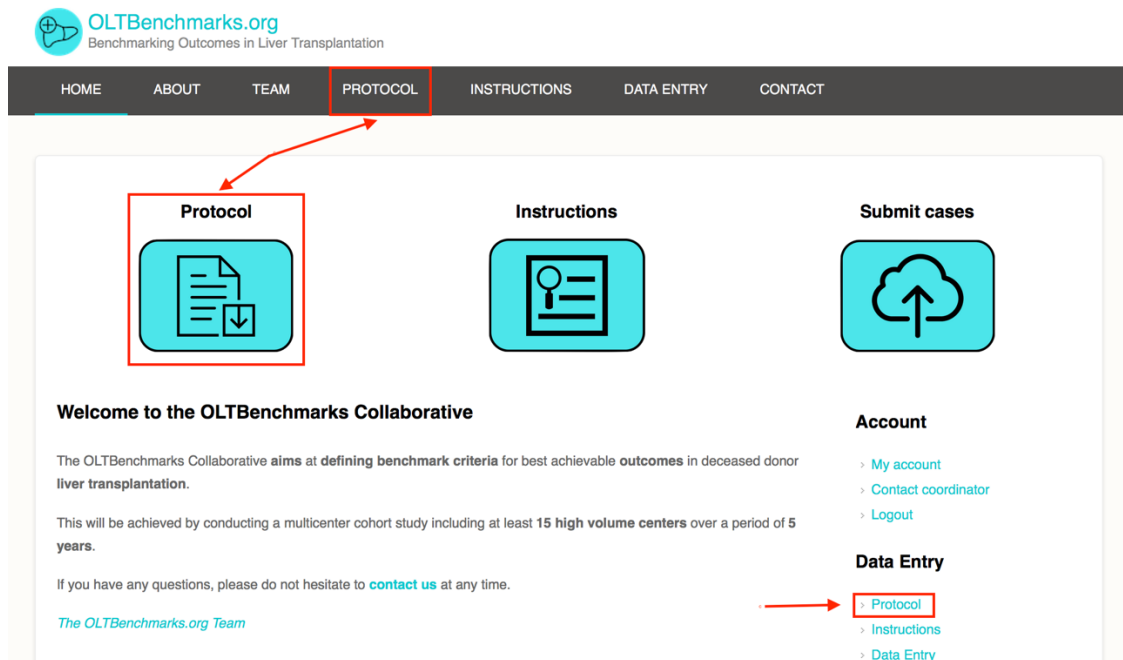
OLTBenchmarks.org
Benchmarking Outcomes in Liver Transplantation

HOME ABOUT TEAM PROTOCOL INSTRUCTIONS DATA ENTRY CONTACT

Protocol

Instructions

Submit cases

Welcome to the OLTBenchmarks Collaborative

The OLTBenchmarks Collaborative aims at defining benchmark criteria for best achievable outcomes in deceased donor liver transplantation.

This will be achieved by conducting a multicenter cohort study including at least 15 high volume centers over a period of 5 years.

If you have any questions, please do not hesitate to contact us at any time.

The OLTBenchmarks.org Team

Account

› My account
› Contact coordinator
› Logout

Data Entry

› Protocol
› Instructions
› Data Entry